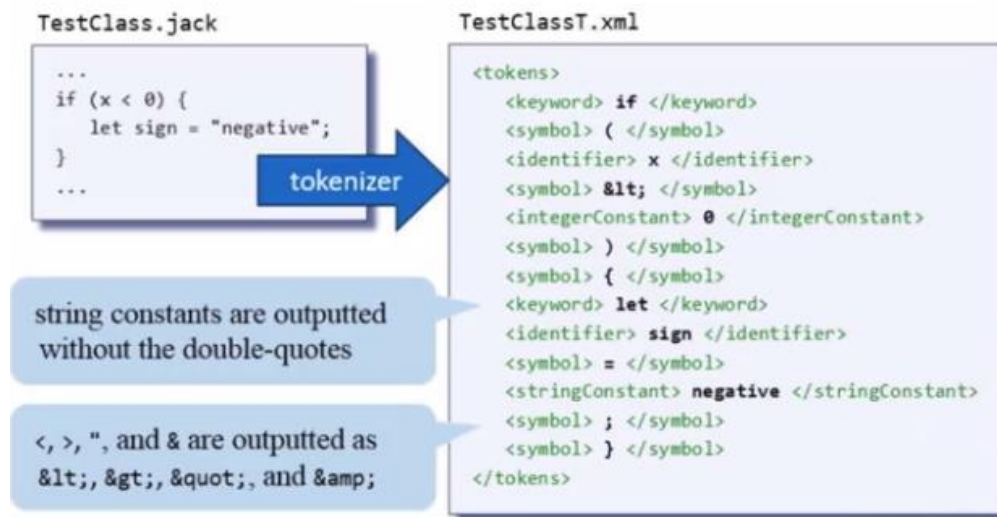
TestClass.jack

...
if (x < 0) {
let sign = "negative";
}
...

tokenizer

TestClassT.xml

<tokens>
<keyword> if </keyword>
<symbol> ( </symbol>
<identifier> x </identifier>
<symbol> &lt; </symbol>
<integerConstant> 0 </integerConstant>
<symbol> ) </symbol>
<symbol> { </symbol>
<keyword> let </keyword>
<identifier> sign </identifier>
<symbol> = </symbol>
<stringConstant> negative </stringConstant>
<symbol> ; </symbol>
<symbol> } </symbol>
</tokens>

string constants are outputted without the double-quotes

<, >, ", and & are outputted as &lt;, &gt;, &quot;, and &amp;